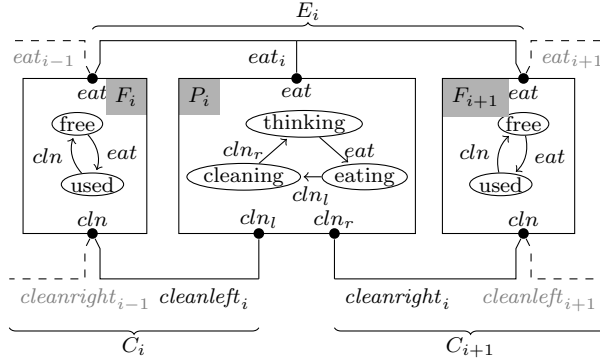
$E_i$

$eat_{i-1}$ $eat_i$ $eat_{i+1}$

$eat$ $F_i$

free

$cln$ $eat$

used

$cln$

$P_i$ $eat$

thinking

$cln_r$ $eat$

cleaning eating

$cln_l$

$cln_l$ $cln_r$

$F_{i+1}$ $eat$

free

$cln$ $eat$

used

$cln$

$cleanright_{i-1}$ $cleanleft_i$ $cleanright_i$ $cleanleft_{i+1}$

$C_i$ $C_{i+1}$